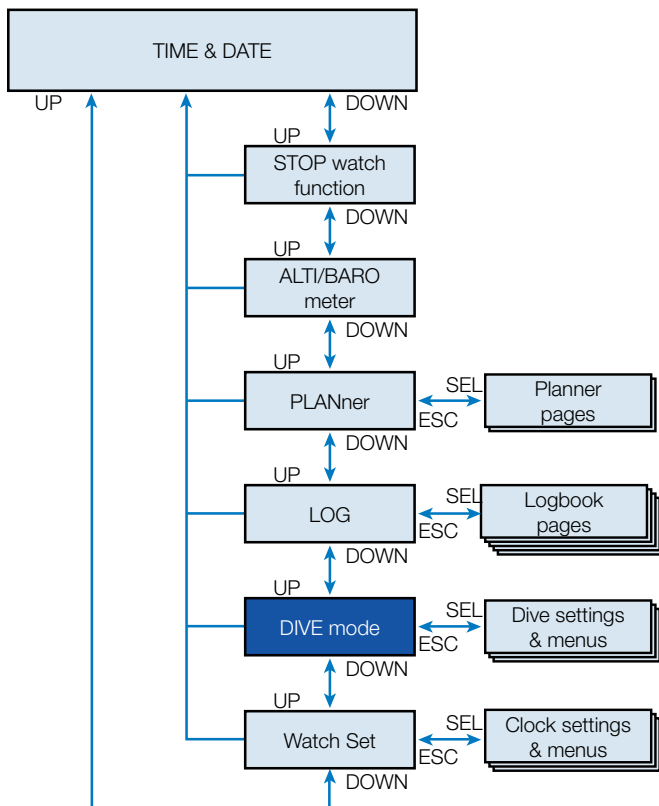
TIME & DATE

UP

DOWN

UP

STOP watch function

DOWN

UP

ALTI/BARO meter

DOWN

UP

PLANner

SEL

ESC

Planner pages

DOWN

UP

LOG

SEL

ESC

Logbook pages

DOWN

UP

DIVE mode

SEL

ESC

Dive settings & menus

DOWN

UP

Watch Set

SEL

ESC

Clock settings & menus

DOWN